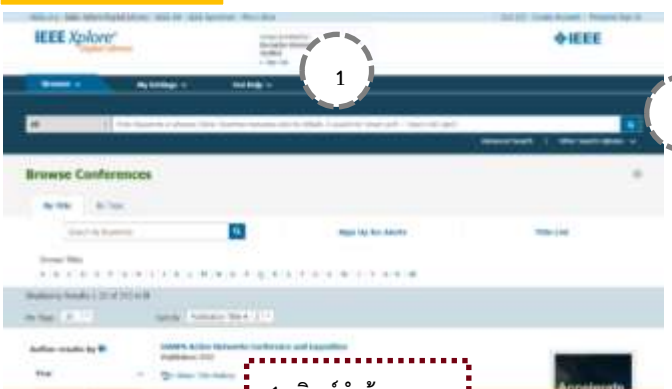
IEEE Xplore Digital Library

IEEE

1

Browse

My Settings

Get Help

All

Browse Conferences

By Title

By Topic

Sign Up for Alerts

Title List

Browse Titles

A B C D E F G H I J K L M N O P Q R S T U V W X Y Z #

Per Page: 25

Sort By: Publication Title A-Z

Refine results by

Year

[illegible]